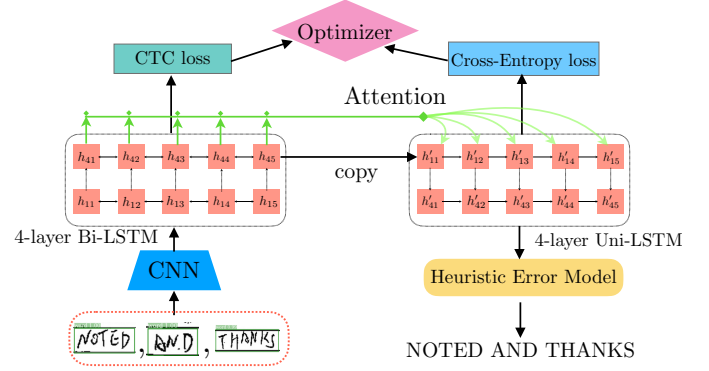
Optimizer

CTC loss

Cross-Entropy loss

Attention

$h_{41}$ $h_{42}$ $h_{43}$ $h_{44}$ $h_{45}$

$h_{11}$ $h_{12}$ $h_{13}$ $h_{14}$ $h_{15}$

copy

$h'_{11}$ $h'_{12}$ $h'_{13}$ $h'_{14}$ $h'_{15}$

$h'_{41}$ $h'_{42}$ $h'_{43}$ $h'_{44}$ $h'_{45}$

4-layer Bi-LSTM

4-layer Uni-LSTM

CNN

Heuristic Error Model

NOTED , AND , THANKS

NOTED AND THANKS